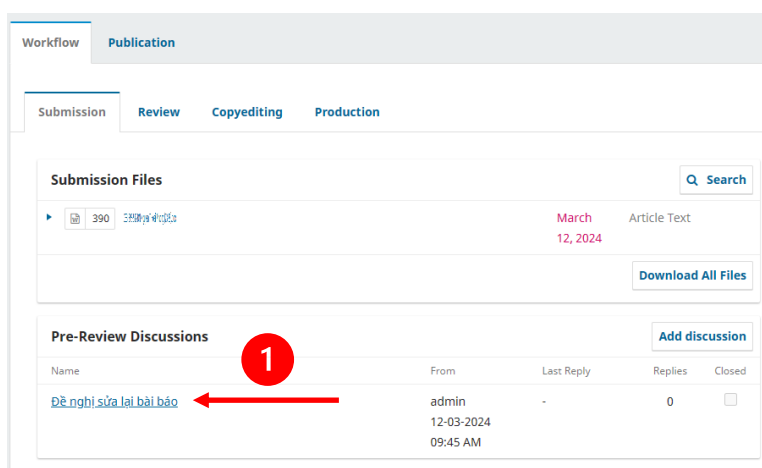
Workflow Publication

Submission Review Copyediting Production

Submission Files

Search

390 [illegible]

March 12, 2024

Article Text

Download All Files

Pre-Review Discussions

Add discussion

1

| Name | From | Last Reply | Replies | Closed |
|---|---|---|---|---|
| Đề nghị sửa lại bài báo | admin 12-03-2024 09:45 AM | - | 0 | |